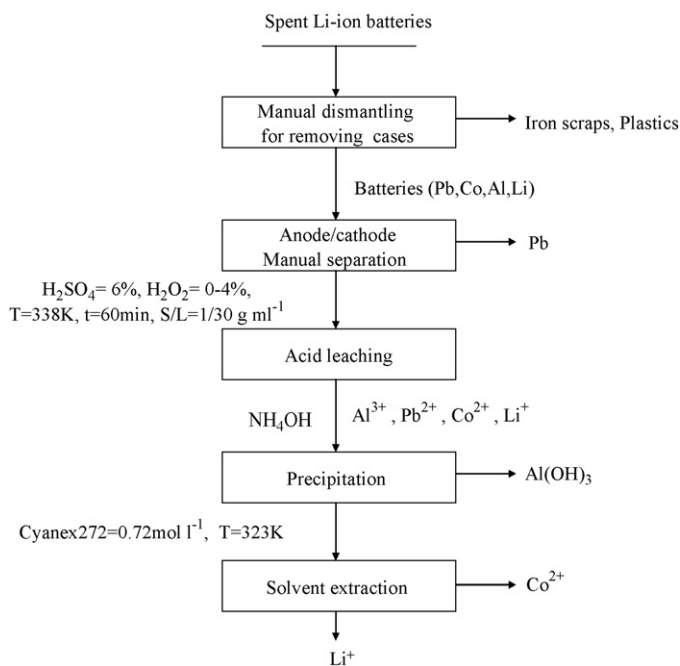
Spent Li-ion batteries

Manual dismantling for removing cases

Iron scraps, Plastics

Batteries (Pb,Co,Al,Li)

Anode/cathode Manual separation

Pb

$H_2SO_4$= 6%, $H_2O_2$= 0-4%, T=338K, t=60min, S/L=1/30 g ml$^{-1}$

Acid leaching

$NH_4OH$

$Al^{3+}$ , $Pb^{2+}$ , $Co^{2+}$ , $Li^+$

Precipitation

$Al(OH)_3$

Cyanex272=0.72mol l$^{-1}$, T=323K

Solvent extraction

$Co^{2+}$

$Li^+$